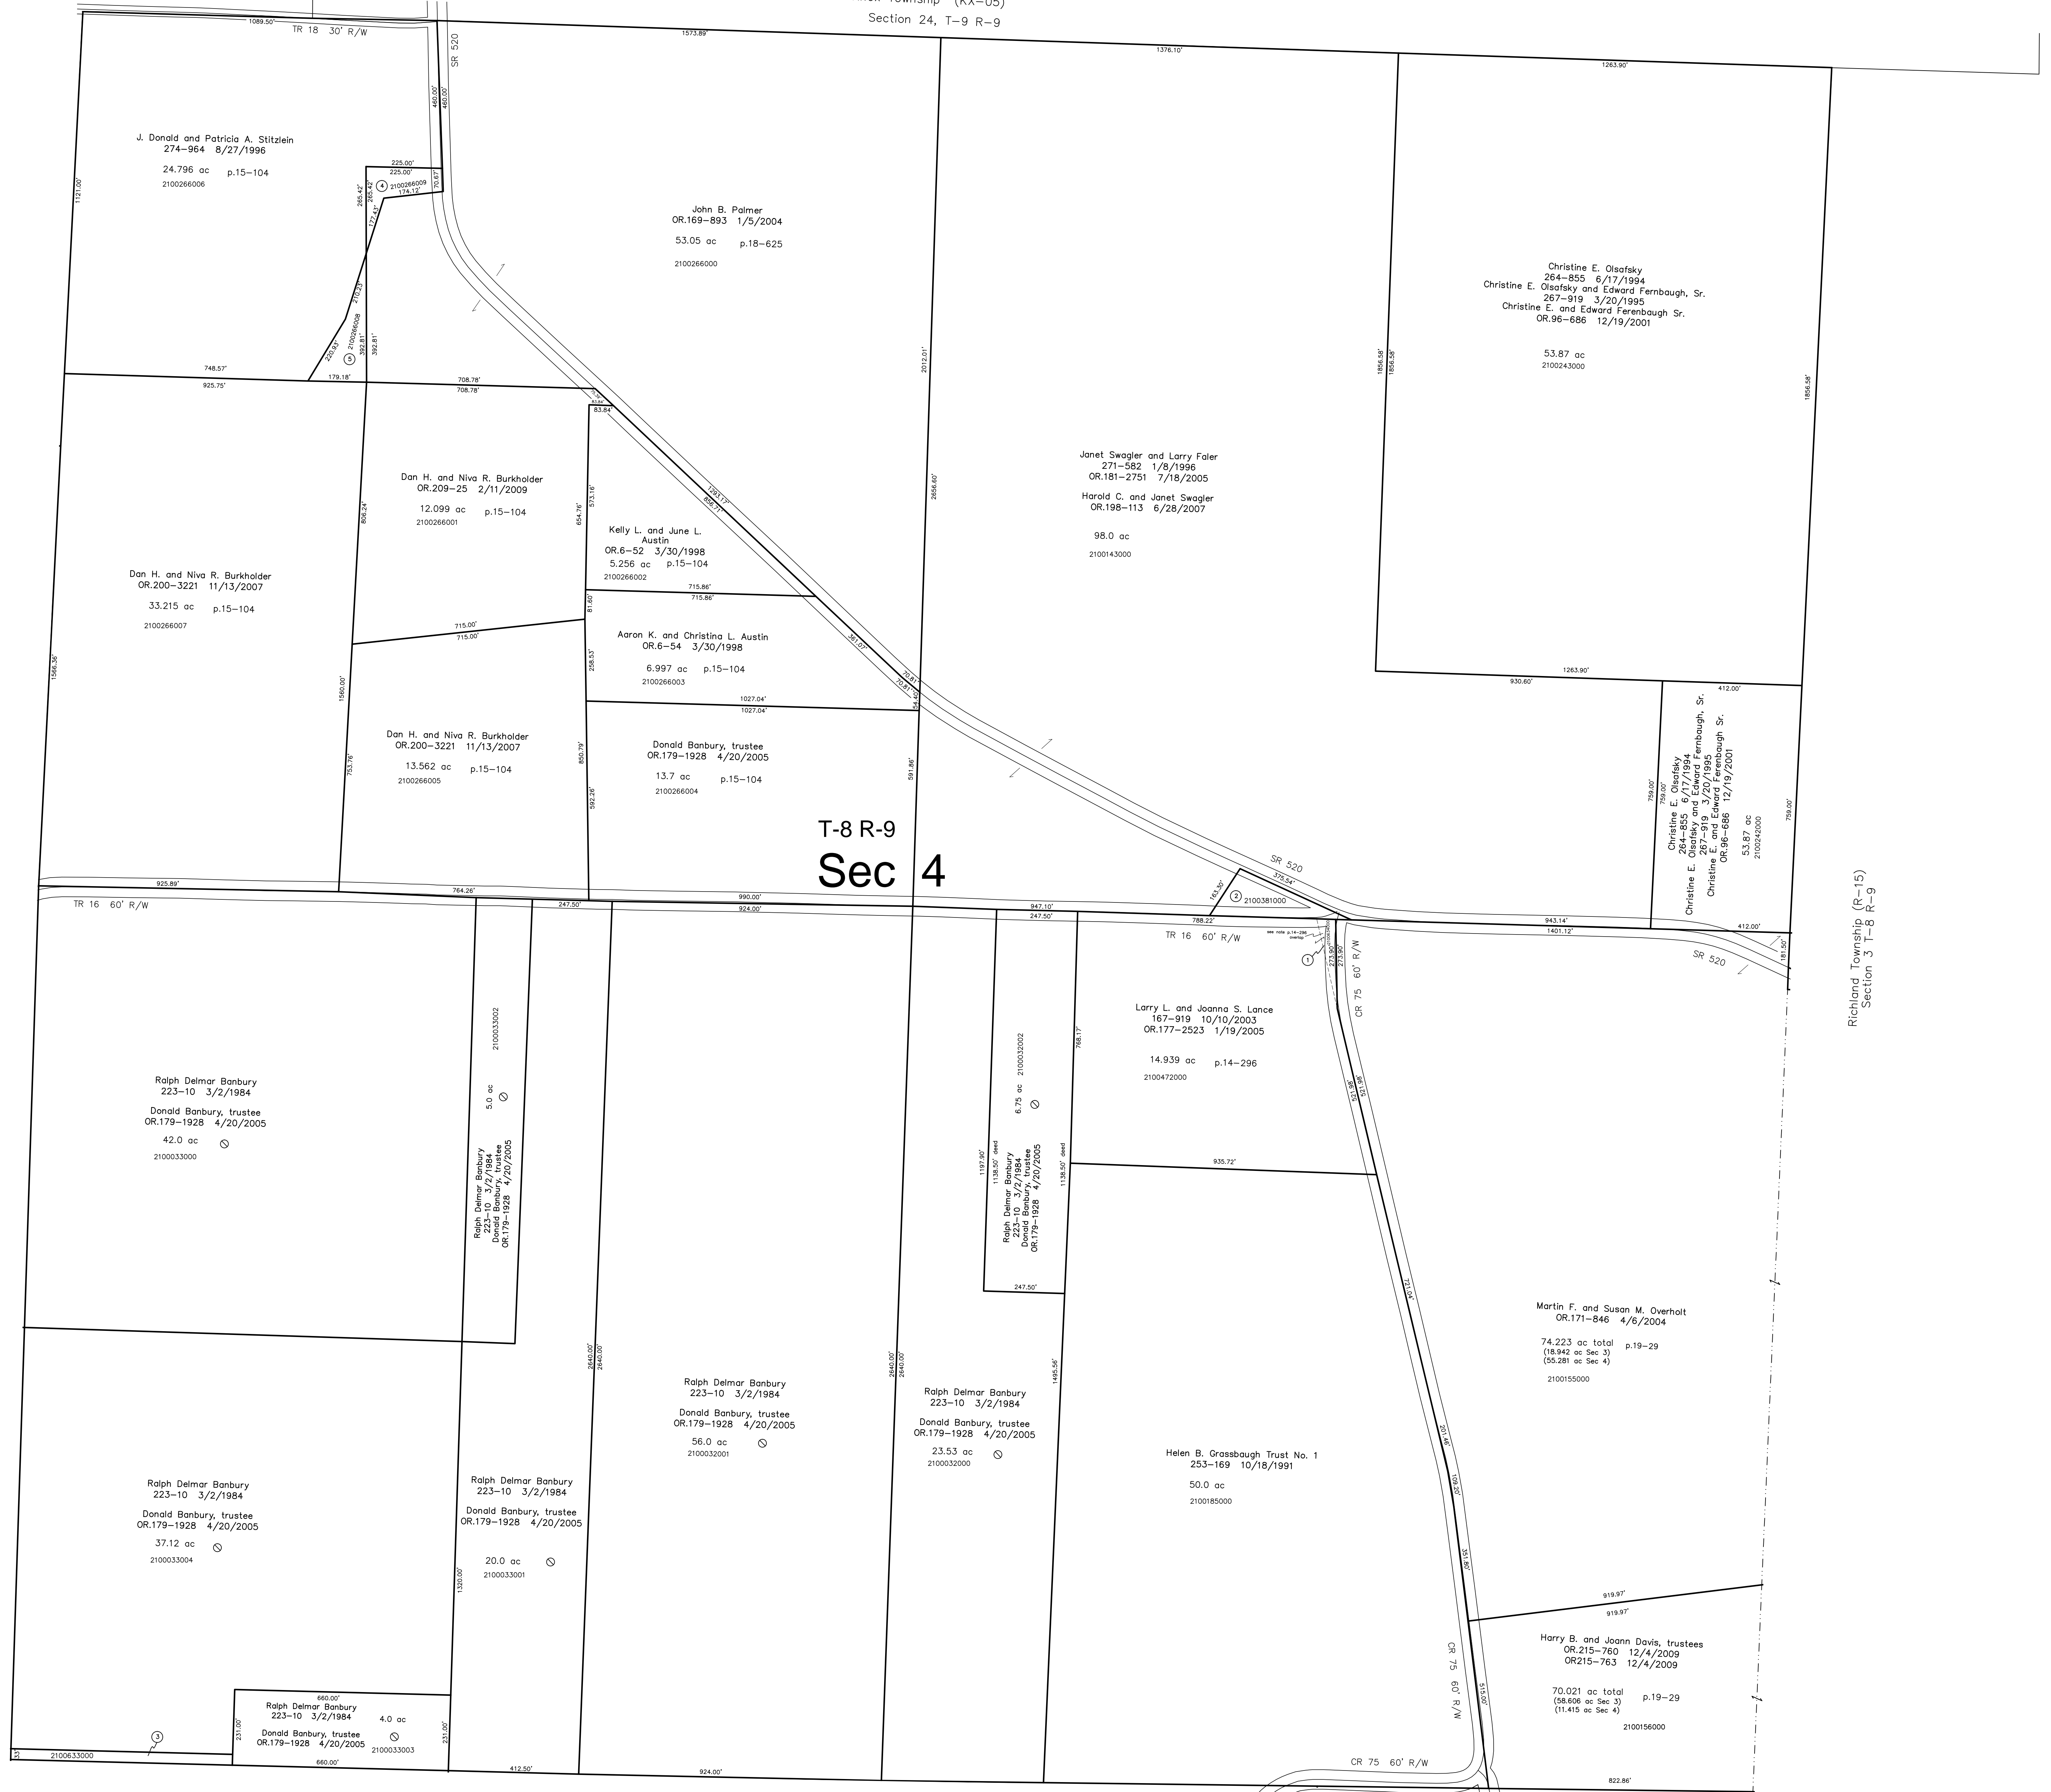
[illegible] Township (RX-05)
Section 24, T-9 R-9

1089.50'
TR 18 30' R/W
SR 520
1573.89'
1376.10'
1263.90'

J. Donald and Patricia A. Stitzlein
274-964 8/27/1996
24.796 ac p.15-104
2100266006

1121.00'
460.00'
460.00'
225.00'
225.00'
2100266009
174.12'
70.87'
265.42'
265.42'
172.43'
4

John B. Palmer
OR.169-893 1/5/2004
53.05 ac p.18-625
2100266000

Christine E. Olsafsky
264-855 6/17/1994
Christine E. Olsafsky and Edward Fernbaugh, Sr.
267-919 3/20/1995
Christine E. and Edward Ferenbaugh Sr.
OR.96-686 12/19/2001
53.87 ac
2100243000

1856.58'
1856.58'
1856.58'
2012.01'
210.23'
2100266008
392.81'
392.81'
220.97'
5

748.57'
925.75'
179.18'
708.78'
708.78'
83.84
83.84

Dan H. and Niva R. Burkholder
OR.209-25 2/11/2009
12.099 ac p.15-104
2100266001

806.24'
654.76'
573.16'
1263.17'
806.71'
2656.60'

Janet Swagler and Larry Faler
271-582 1/8/1996
OR.181-2751 7/18/2005
Harold C. and Janet Swagler
OR.198-113 6/28/2007
98.0 ac
2100143000

Kelly L. and June L. Austin
OR.6-52 3/30/1998
5.256 ac p.15-104
2100266002

Dan H. and Niva R. Burkholder
OR.200-3221 11/13/2007
33.215 ac p.15-104
2100266007

715.86'
715.86'
81.60'
715.00'
715.00'
361.03'

Aaron K. and Christina L. Austin
OR.6-54 3/30/1998
6.997 ac p.15-104
2100266003

1566.36'
1560.00'
258.53'
70.81
70.81
54.40
1027.04'
1027.04'
1263.90'
930.60'
412.00'

Dan H. and Niva R. Burkholder
OR.200-3221 11/13/2007
13.562 ac p.15-104
2100266005

753.76'
850.79'

Donald Banbury, trustee
OR.179-1928 4/20/2005
13.7 ac p.15-104
2100266004

592.26'
591.86'

759.00'
759.00'
Christine E. Olsafsky
264-855 6/17/1994
Christine E. Olsafsky and Edward Fernbaugh, Sr.
267-919 3/20/1995
Christine E. and Edward Ferenbaugh Sr.
OR.96-686 12/19/2001
53.87 ac
2100242000
759.00'

T-8 R-9
Sec 4

SR 520
375.54'
163.50'
2 2100381000

925.89'
764.26'
990.00'
924.00'
947.10'
247.50'
247.50'
788.22'
943.14'
1401.12'
412.00'
TR 16 60' R/W
TR 16 60' R/W
see note p.14-296 overlap
1
SR 520
181.50'
CR 75 60' R/W

Richland Township (R-15)
Section 3 T-8 R-9

2100033002
5.0 ac
2100032002
6.75 ac
768.17'

Larry L. and Joanna S. Lance
167-919 10/10/2003
OR.177-2523 1/19/2005
14.939 ac p.14-296
2100472000

521.96'
521.96'

Ralph Delmar Banbury
223-10 3/2/1984
Donald Banbury, trustee
OR.179-1928 4/20/2005
42.0 ac
2100033000

Ralph Delmar Banbury
223-10 3/2/1984
Donald Banbury, trustee
OR.179-1928 4/20/2005

1197.90'
1138.50' deed
Ralph Delmar Banbury
223-10 3/2/1984
Donald Banbury, trustee
OR.179-1928 4/20/2005
1138.50' deed
935.72'
247.50'
721.04'

Martin F. and Susan M. Overholt
OR.171-846 4/6/2004
74.223 ac total p.19-29
(18.942 ac Sec 3)
(55.281 ac Sec 4)
2100155000

2640.00'
2640.00'
2640.00'
2640.00'
1495.56'

Ralph Delmar Banbury
223-10 3/2/1984
Donald Banbury, trustee
OR.179-1928 4/20/2005
56.0 ac
2100032001

Ralph Delmar Banbury
223-10 3/2/1984
Donald Banbury, trustee
OR.179-1928 4/20/2005
23.53 ac
2100032000

201.46'
100.00'
Helen B. Grassbaugh Trust No. 1
253-169 10/18/1991
50.0 ac
2100185000

Ralph Delmar Banbury
223-10 3/2/1984
Donald Banbury, trustee
OR.179-1928 4/20/2005
37.12 ac
2100033004

Ralph Delmar Banbury
223-10 3/2/1984
Donald Banbury, trustee
OR.179-1928 4/20/2005
20.0 ac
2100033001
1320.00'
355.80'

919.97'
919.97'
Harry B. and Joann Davis, trustees
OR.215-760 12/4/2009
OR215-763 12/4/2009
70.021 ac total p.19-29
(58.606 ac Sec 3)
(11.415 ac Sec 4)
2100156000

CR 75 60' R/W
515.00'

660.00'
Ralph Delmar Banbury
223-10 3/2/1984
Donald Banbury, trustee
OR.179-1928 4/20/2005
4.0 ac
2100033003
231.00'
231.00'
660.00'
3
33'
2100633000
412.50'
924.00'
CR 75 60' R/W
822.86'